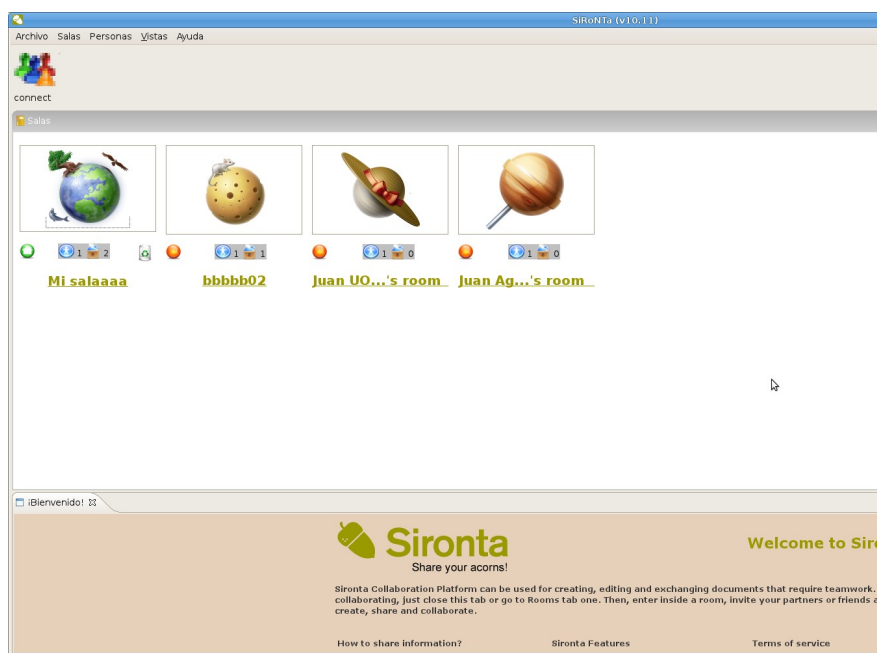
SiRoNTa (v10.11)

Archivo Salas Personas Vistas Ayuda

connect

Salas

1 2

Mi salaaaa

1 1

bbbbb02

1 0

Juan UO...'s room

1 0

Juan Ag...'s room

¡Bienvenido!

Sironta

Share your acorns!

Welcome to Sir

Sironta Collaboration Platform can be used for creating, editing and exchanging documents that require teamwork. collaborating, just close this tab or go to Rooms tab one. Then, enter inside a room, invite your partners or friends a create, share and collaborate.

How to share information?

Sironta Features

Terms of service